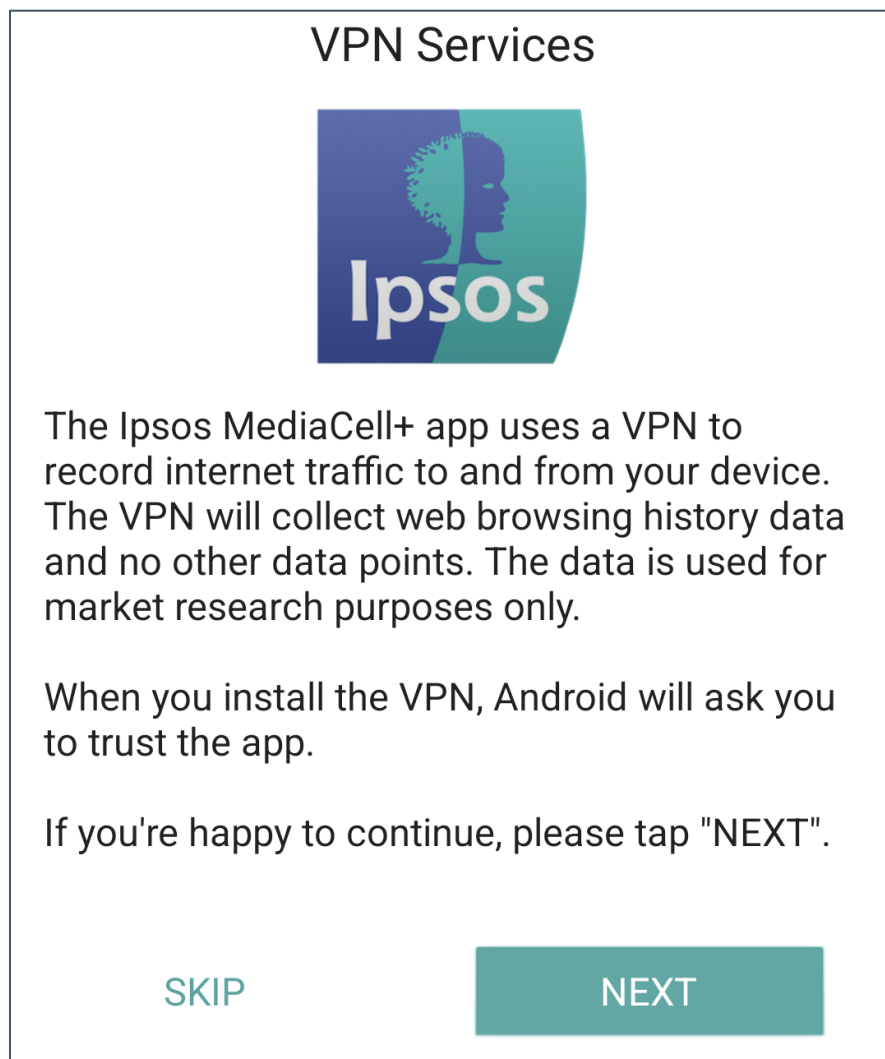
VPN Services

Ipsos

The Ipsos MediaCell+ app uses a VPN to record internet traffic to and from your device. The VPN will collect web browsing history data and no other data points. The data is used for market research purposes only.

When you install the VPN, Android will ask you to trust the app.

If you're happy to continue, please tap "NEXT".

SKIP

NEXT